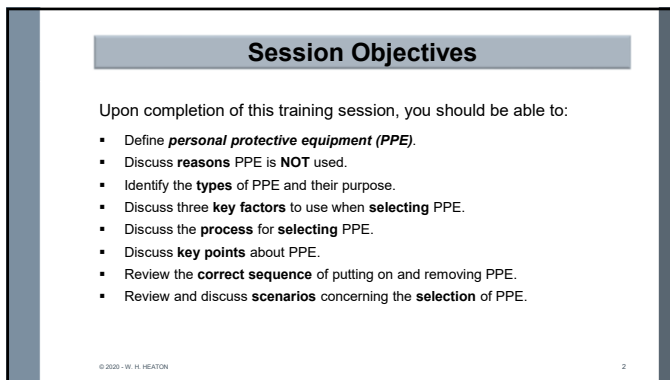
Session Objectives

Upon completion of this training session, you should be able to:

- Define *personal protective equipment (PPE)*.
- Discuss **reasons** PPE is **NOT** used.
- Identify the **types** of PPE and their purpose.
- Discuss three **key factors** to use when **selecting** PPE.
- Discuss the **process** for **selecting** PPE.
- Discuss **key points** about PPE.
- Review the **correct sequence** of putting on and removing PPE.
- Review and discuss **scenarios** concerning the **selection** of PPE.

© 2020 - W. H. HEATON

2